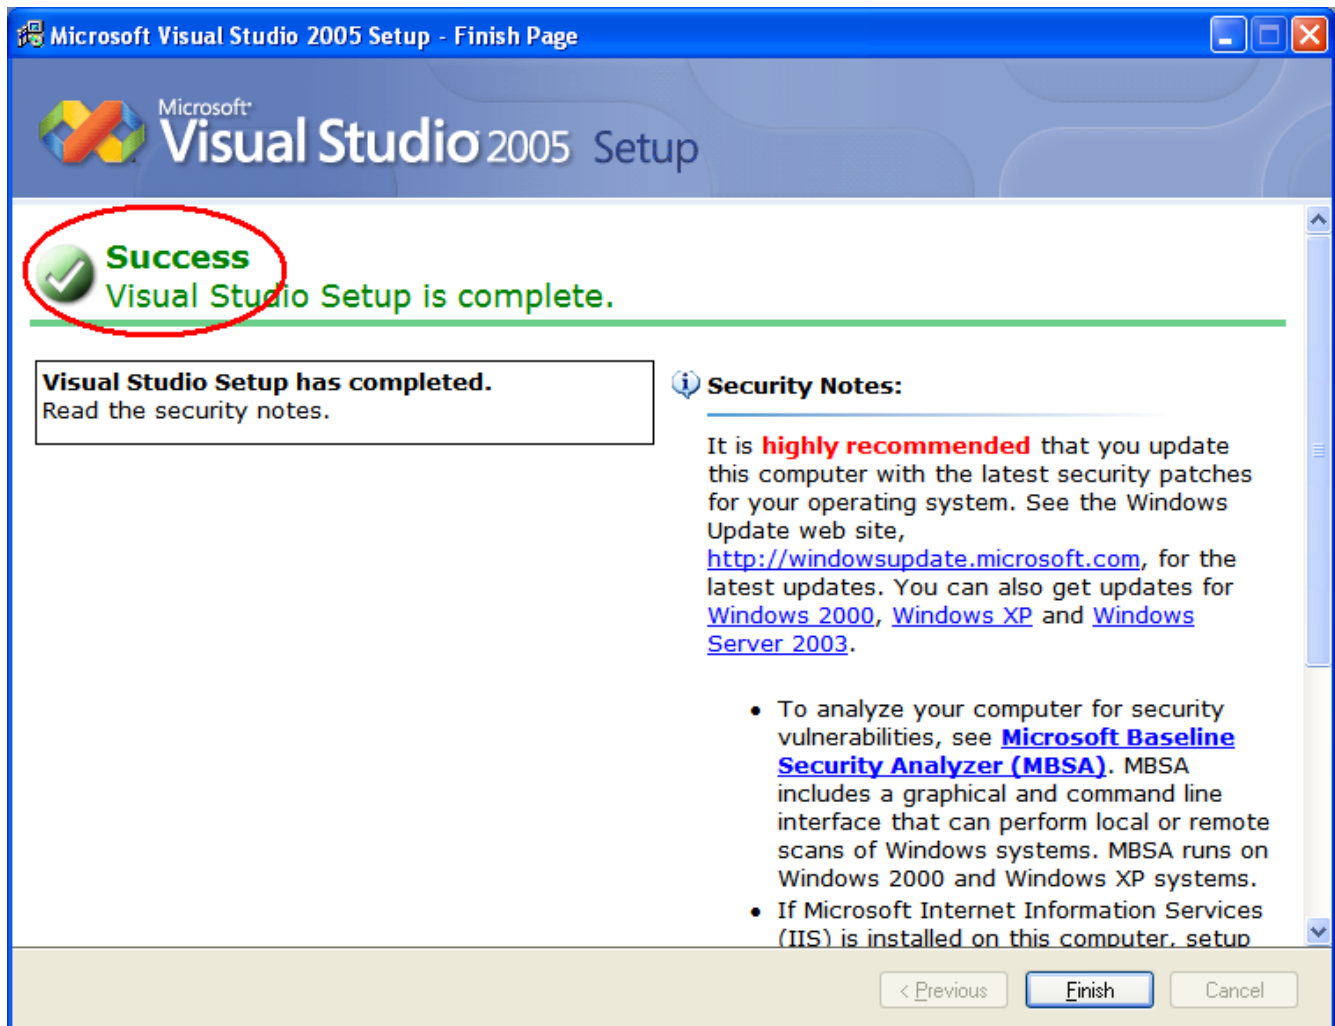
Microsoft Visual Studio 2005 Setup - Finish Page

Microsoft Visual Studio 2005 Setup

Success
Visual Studio Setup is complete.

Visual Studio Setup has completed.
Read the security notes.

Security Notes:

It is highly recommended that you update this computer with the latest security patches for your operating system. See the Windows Update web site, http://windowsupdate.microsoft.com, for the latest updates. You can also get updates for Windows 2000, Windows XP and Windows Server 2003.

- To analyze your computer for security vulnerabilities, see Microsoft Baseline Security Analyzer (MBSA). MBSA includes a graphical and command line interface that can perform local or remote scans of Windows systems. MBSA runs on Windows 2000 and Windows XP systems.
- If Microsoft Internet Information Services (IIS) is installed on this computer, setup

< Previous Finish Cancel